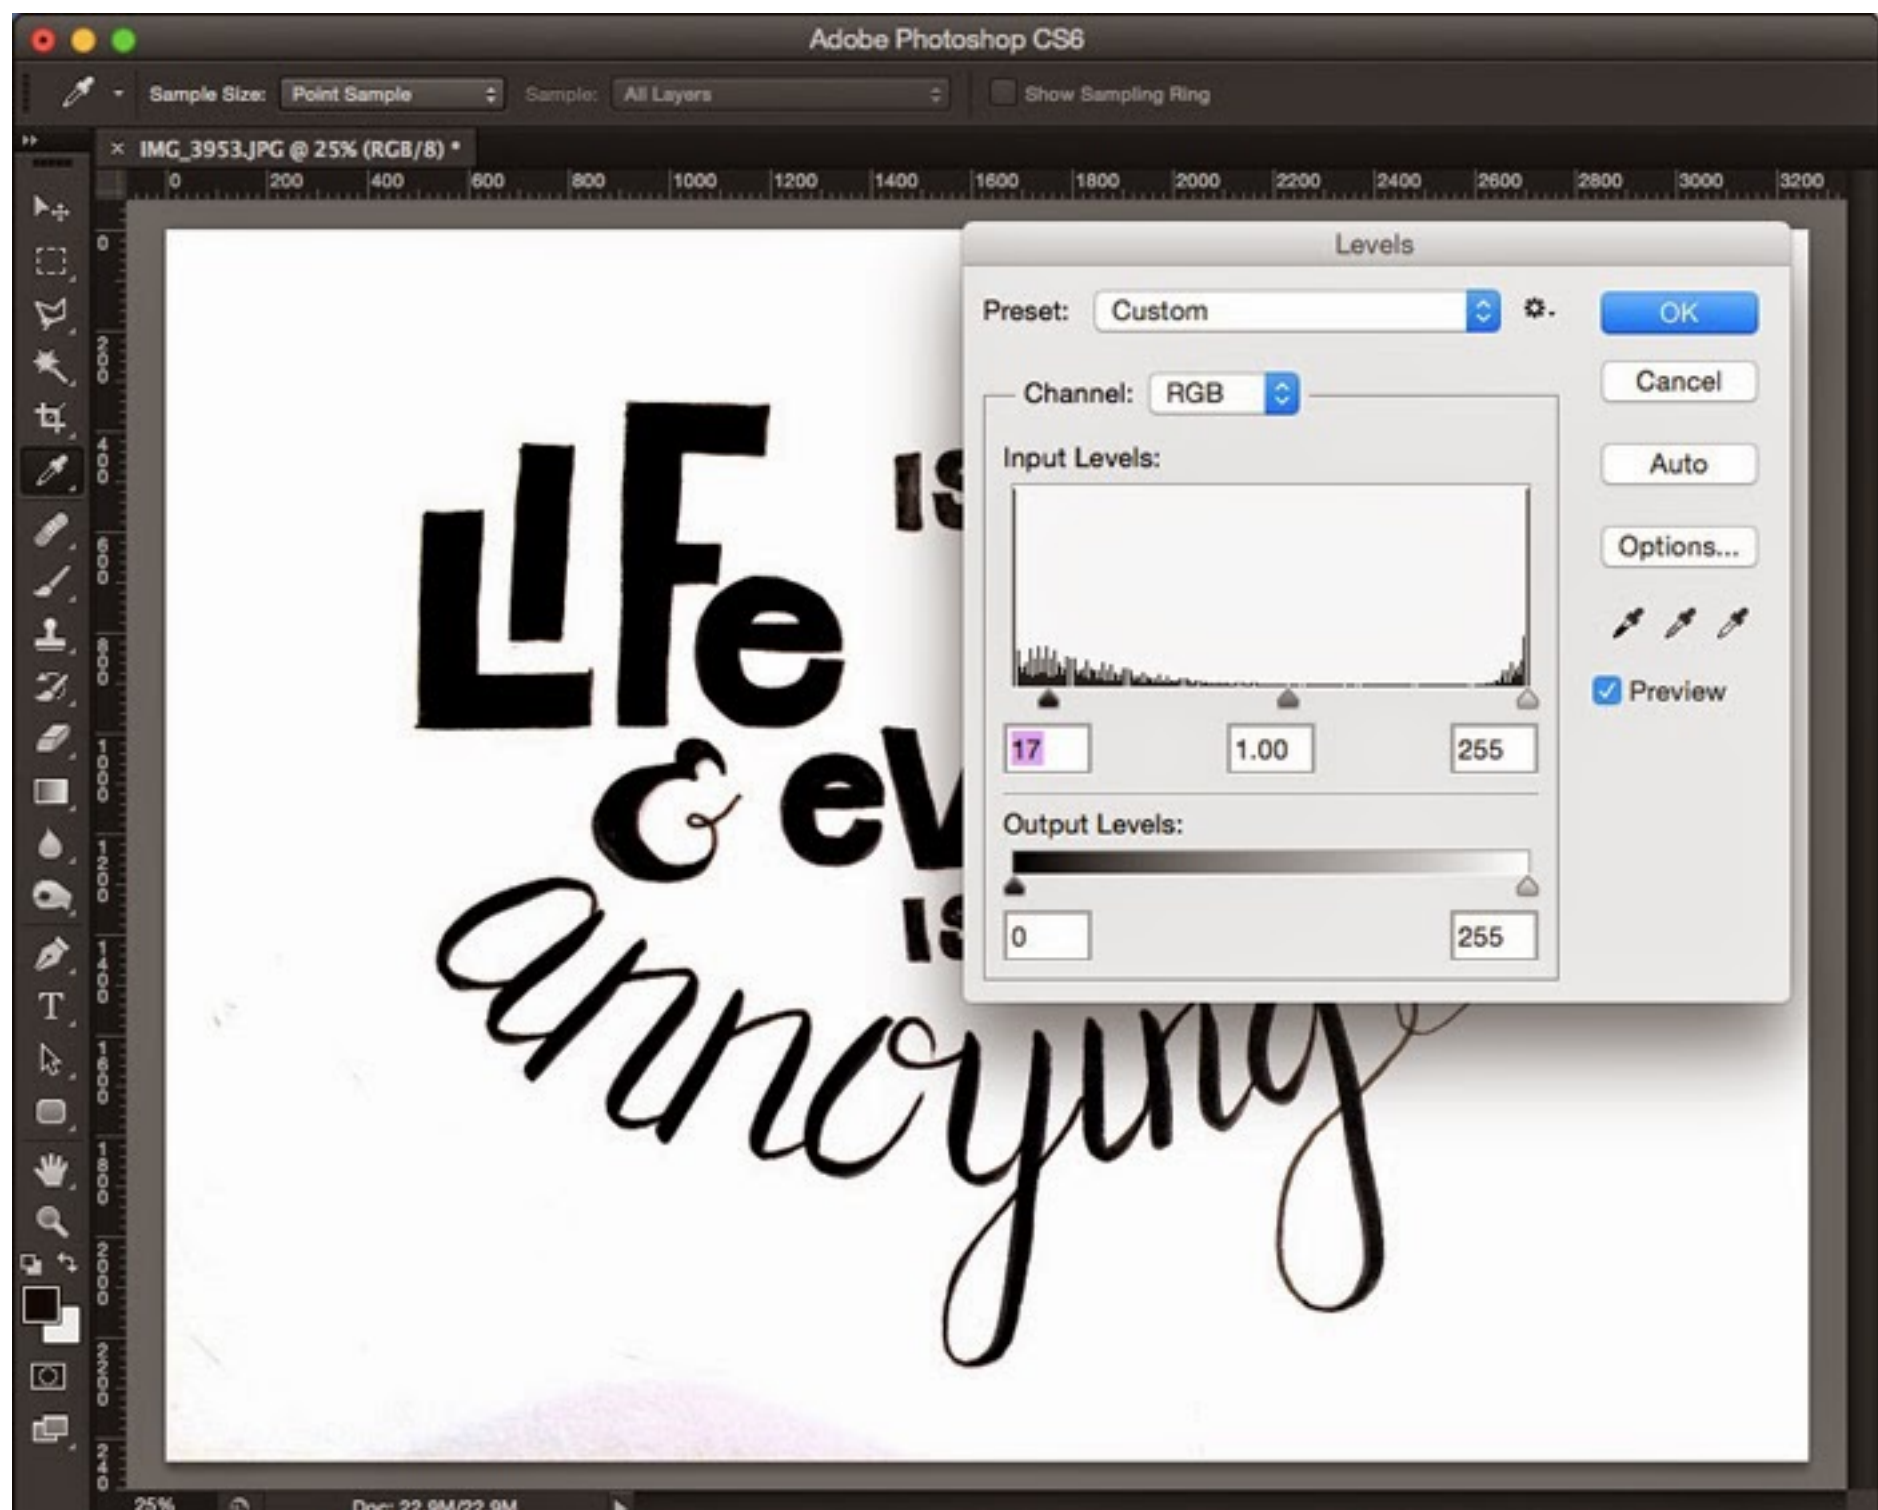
Adobe Photoshop CS6

Sample Size: Point Sample Sample: All Layers Show Sampling Ring

IMG_3953.JPG @ 25% (RGB/8) *

0 200 400 600 800 1000 1200 1400 1600 1800 2000 2200 2400 2600 2800 3000 3200

0 200 400 600 800 1000 1200 1400 1600 1800 2000 2200 2400

LIFe IS
& ev
IS
annoying

Levels

Preset: Custom

OK
Cancel
Auto
Options...

Channel: RGB

Input Levels:

17 1.00 255

Output Levels:

0 255

Preview

25% Doc: 22.9M/22.9M